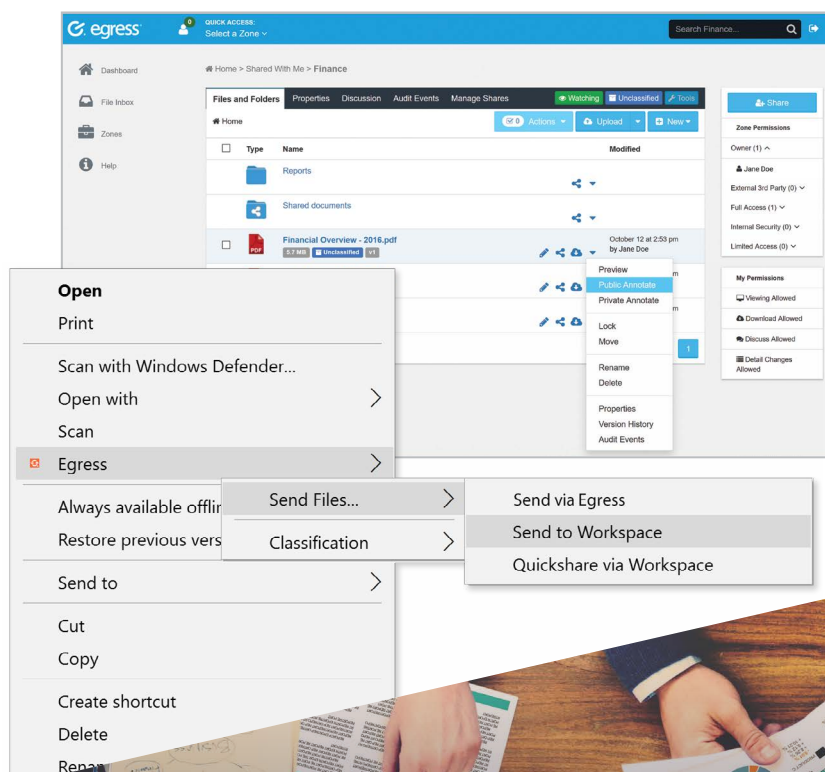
egress

0

QUICK ACCESS:
Select a Zone

Search Finance...

Dashboard

File Inbox

Zones

Help

Home > Shared With Me > Finance

Files and Folders | Properties | Discussion | Audit Events | Manage Shares

Watching | Unclassified | Tools

Home

0 Actions | Upload | New

Type | Name | Modified

Reports

Shared documents

Financial Overview - 2016.pdf
5.7 MB | Unclassified | v1

October 12 at 2:53 pm
by Jane Doe

Preview
Public Annotate
Private Annotate
Lock
Move
Rename
Delete
Properties
Version History
Audit Events

1

Share

Zone Permissions

Owner (1)

Jane Doe

External 3rd Party (0)

Full Access (1)

Internal Security (0)

Limited Access (0)

My Permissions

Viewing Allowed

Download Allowed

Discuss Allowed

Detail Changes Allowed

Open
Print

Scan with Windows Defender...
Open with
Scan
Egress

Always available offlin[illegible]
Restore previous vers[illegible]

Send to

Cut
Copy

Create shortcut
Delete
Rena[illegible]

Send Files...
Classification

Send via Egress
Send to Workspace
Quickshare via Workspace